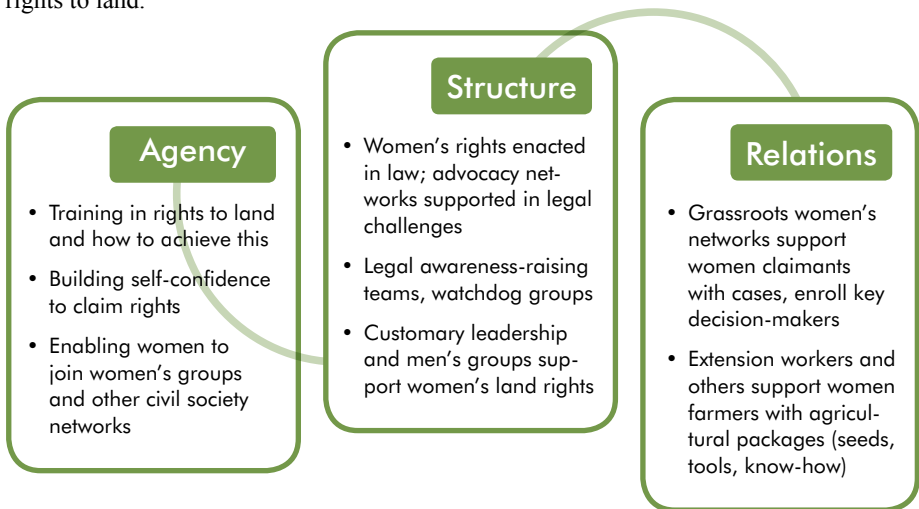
rights to land.

Agency

- Training in rights to land and how to achieve this
- Building self-confidence to claim rights
- Enabling women to join women's groups and other civil society networks

Structure

- Women's rights enacted in law; advocacy networks supported in legal challenges
- Legal awareness-raising teams, watchdog groups
- Customary leadership and men's groups support women's land rights

Relations

- Grassroots women's networks support women claimants with cases, enroll key decision-makers
- Extension workers and others support women farmers with agricultural packages (seeds, tools, know-how)